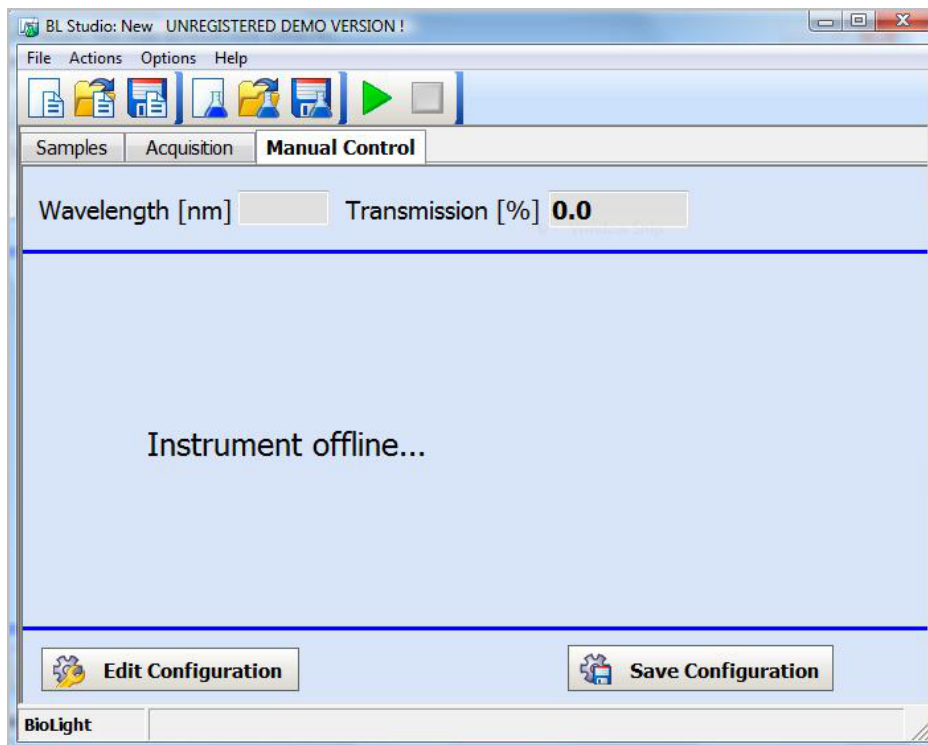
BL Studio: New UNREGISTERED DEMO VERSION !

File Actions Options Help

Samples Acquisition Manual Control

Wavelength [nm] Transmission [%] 0.0

Instrument offline...

Edit Configuration

Save Configuration

BioLight